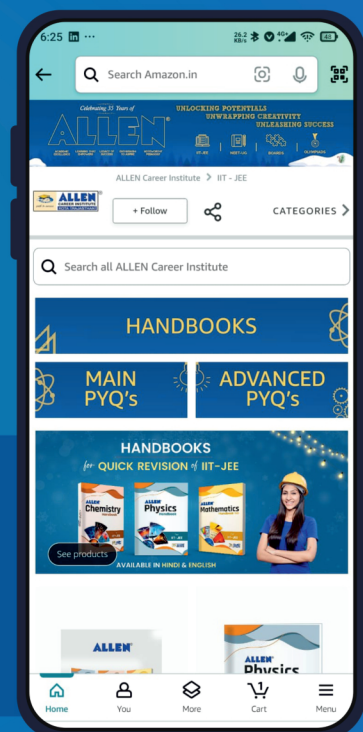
6:25 ⊞ ···
26.2 KB/s 4G+ 46

Search Amazon.in

Celebrating 35 Years of
ALLEN
UNLOCKING POTENTIALS
UNWRAPPING CREATIVITY
UNLEASHING SUCCESS
IIT-JEE NEET (UG) BOARDS OLYMPIADS

ALLEN CAREER INSTITUTE
ALLEN Career Institute 〉 IIT - JEE
+ Follow
CATEGORIES

Search all ALLEN Career Institute

HANDBOOKS

MAIN PYQ's

ADVANCED PYQ's

HANDBOOKS
for QUICK REVISION of IIT-JEE
ALLEN Chemistry
ALLEN Physics
ALLEN Mathematics
See products
AVAILABLE IN HINDI & ENGLISH

ALLEN
ALLEN Physics

Home
You
More
1
Cart
Menu